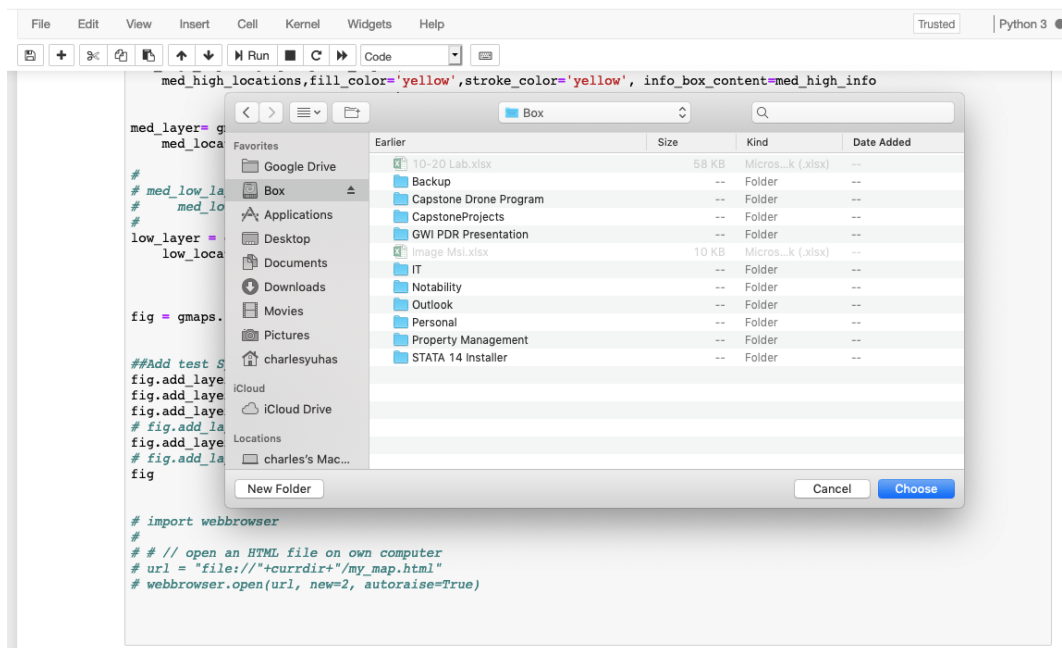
File Edit View Insert Cell Kernel Widgets Help

Trusted

Python 3

Run

Code

med_high_locations,fill_color='yellow',stroke_color='yellow', info_box_content=med_high_info

med_layer= g
med_loca

#
# med_low_la
#     med_lo
#
low_layer =
low_loca

fig = gmaps.

##Add test S
fig.add_laye
fig.add_laye
fig.add_laye
# fig.add_la
fig.add_laye
# fig.add_la
fig

# import webbrowser
#
# # // open an HTML file on own computer
# url = "file://"+currdir+"/my_map.html"
# webbrowser.open(url, new=2, autoraise=True)

Box

Favorites
Google Drive
Box
Applications
Desktop
Documents
Downloads
Movies
Pictures
charlesyuhas
iCloud
iCloud Drive
Locations
charles's Mac...

| Earlier | Size | Kind | Date Added |
|---|---|---|---|
| 10-20 Lab.xlsx | 58 KB | Micros...k (.xlsx) | -- |
| Backup | -- | Folder | -- |
| Capstone Drone Program | -- | Folder | -- |
| CapstoneProjects | -- | Folder | -- |
| GWI PDR Presentation | -- | Folder | -- |
| Image Msi.xlsx | 10 KB | Micros...k (.xlsx) | -- |
| IT | -- | Folder | -- |
| Notability | -- | Folder | -- |
| Outlook | -- | Folder | -- |
| Personal | -- | Folder | -- |
| Property Management | -- | Folder | -- |
| STATA 14 Installer | -- | Folder | -- |

New Folder

Cancel

Choose